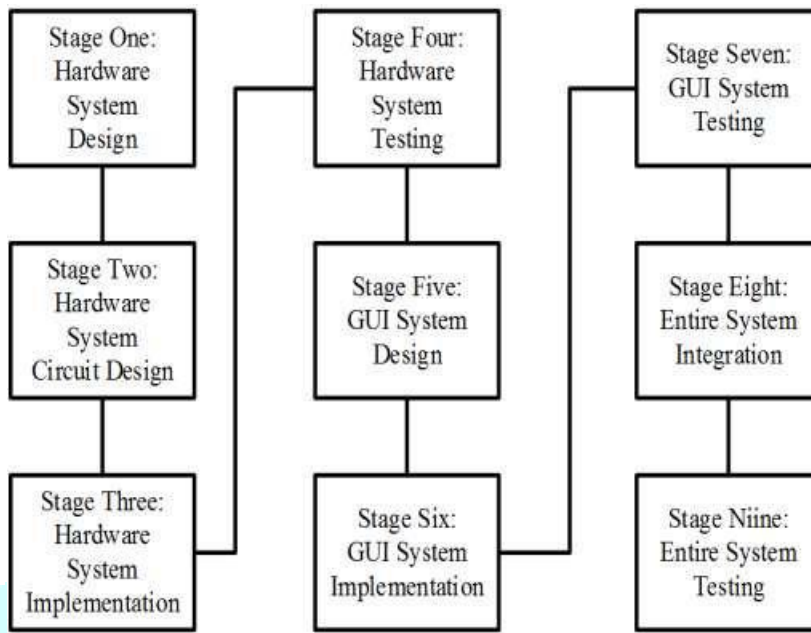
Stage One: Hardware System Design

Stage Two: Hardware System Circuit Design

Stage Three: Hardware System Implementation

Stage Four: Hardware System Testing

Stage Five: GUI System Design

Stage Six: GUI System Implementation

Stage Seven: GUI System Testing

Stage Eight: Entire System Integration

Stage Niine: Entire System Testing